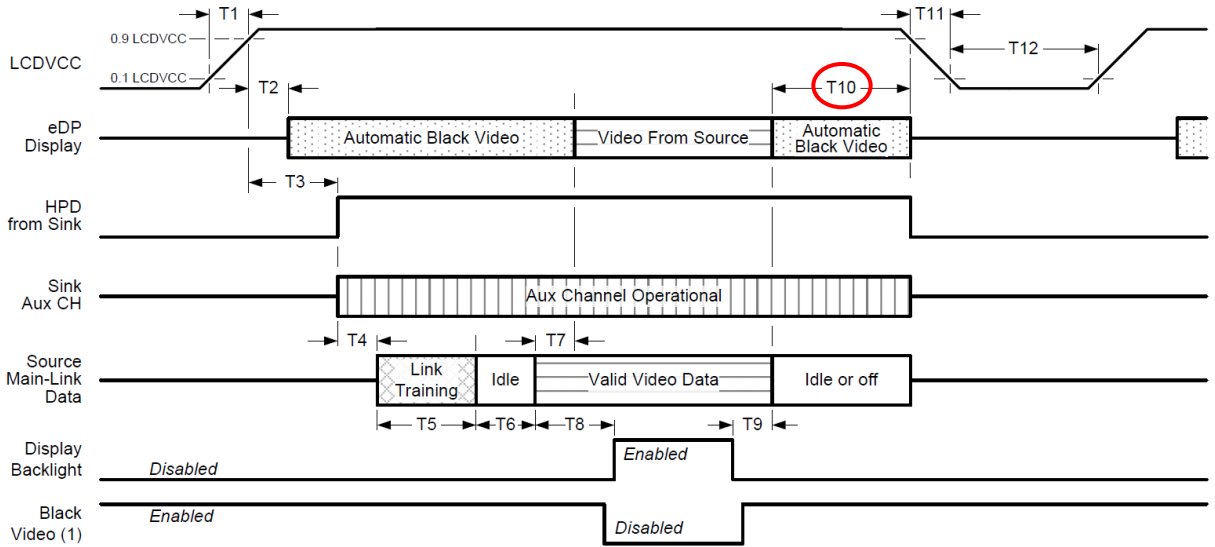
T1
0.9 LCDVCC
0.1 LCDVCC
LCDVCC
T2
T11
T12
T10
eDP Display
Automatic Black Video
Video From Source
Automatic Black Video
T3
HPD from Sink
Sink Aux CH
Aux Channel Operational
T4
T7
Source Main-Link Data
Link Training
Idle
Valid Video Data
Idle or off
T5
T6
T8
T9
Display Backlight
Disabled
Enabled
Black Video (1)
Enabled
Disabled